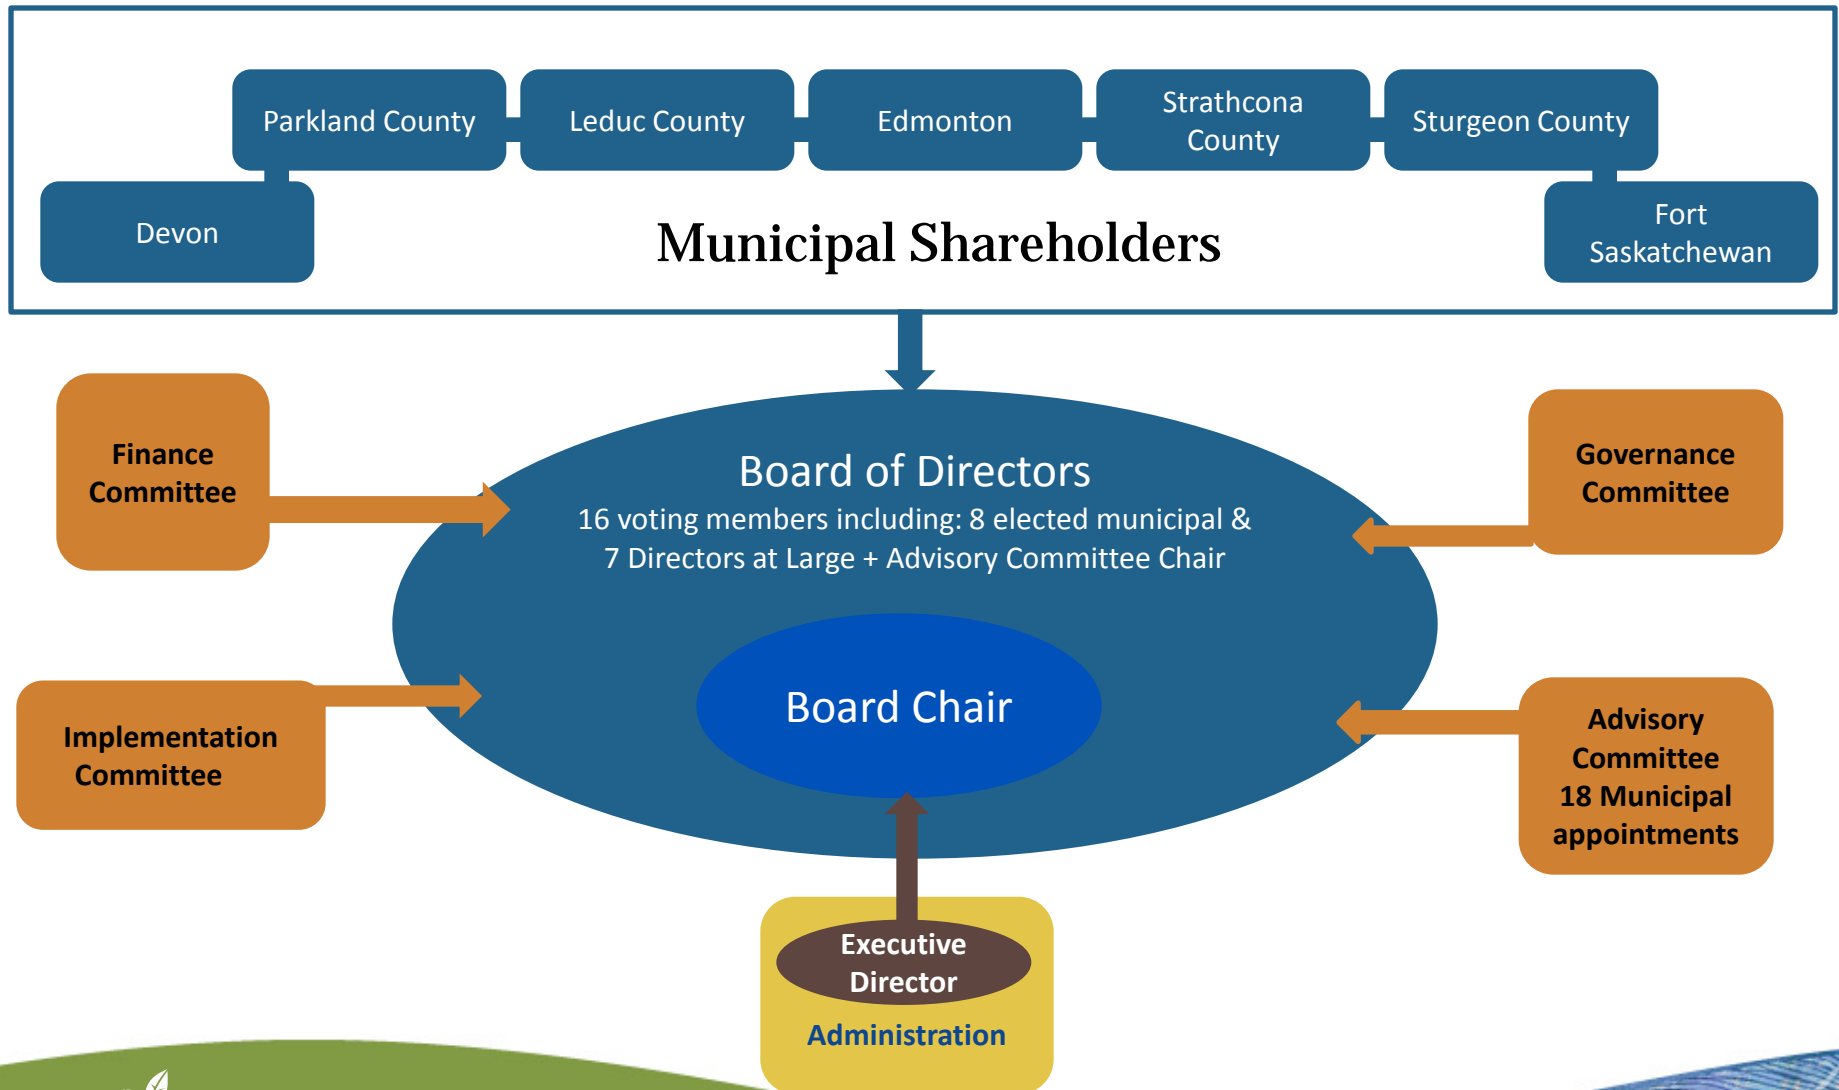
Parkland County

Leduc County

Edmonton

Strathcona County

Sturgeon County

Devon

Municipal Shareholders

Fort Saskatchewan

Finance Committee

Board of Directors
16 voting members including: 8 elected municipal & 7 Directors at Large + Advisory Committee Chair

Governance Committee

Implementation Committee

Board Chair

Advisory Committee 18 Municipal appointments

Executive Director

Administration